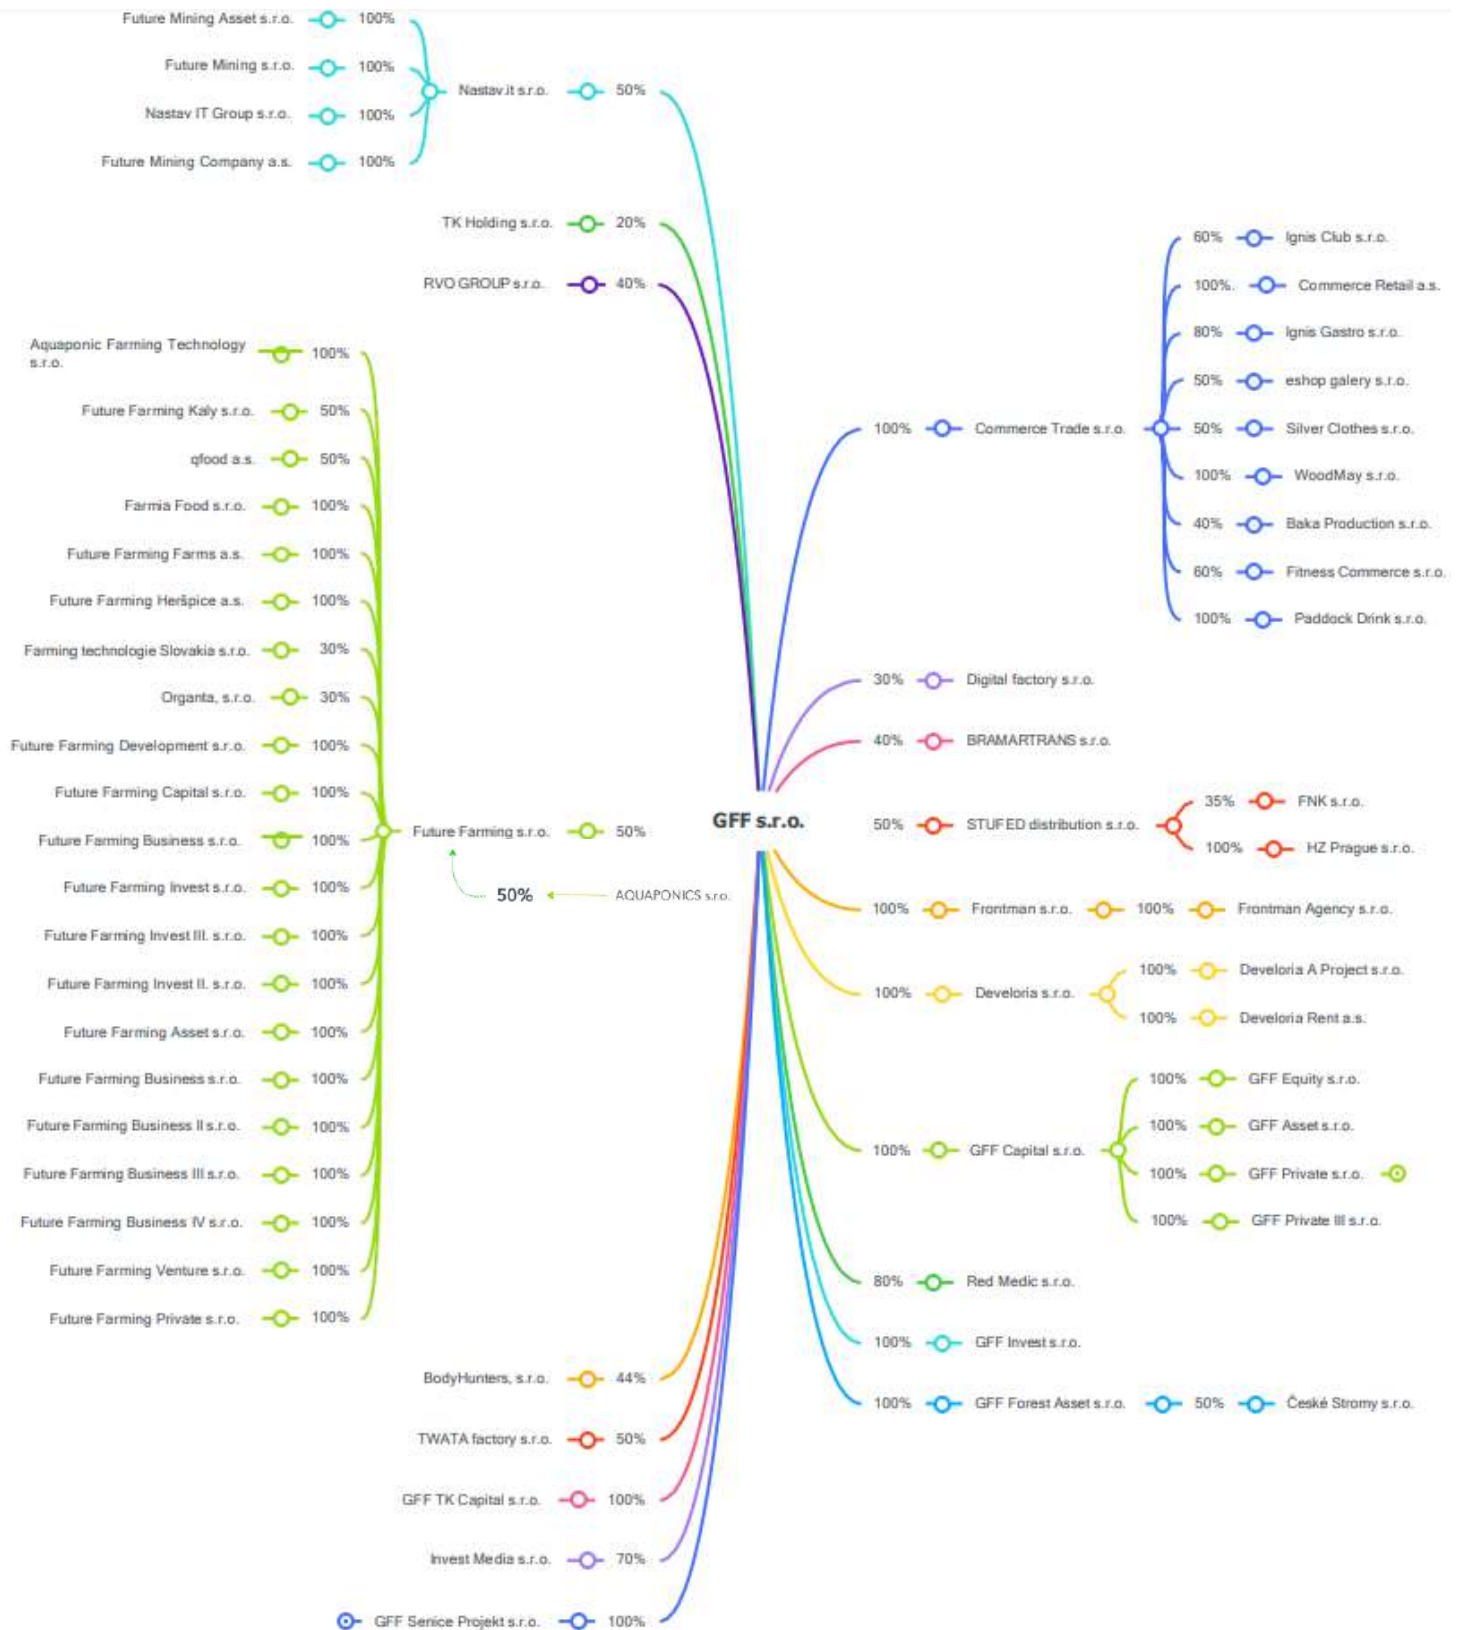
Future Mining Asset s.r.o. 100%
Future Mining s.r.o. 100%
Nastav IT Group s.r.o. 100%
Future Mining Company a.s. 100%
Nastav.it s.r.o. 50%
TK Holding s.r.o. 20%
RVO GROUP s.r.o. 40%

60% Ignis Club s.r.o.
100% Commerce Retail a.s.
80% Ignis Gastro s.r.o.
50% eshop galery s.r.o.
100% Commerce Trade s.r.o.
50% Silver Clothes s.r.o.
100% WoodMay s.r.o.
40% Baka Production s.r.o.
60% Fitness Commerce s.r.o.
100% Paddock Drink s.r.o.

Aquaponic Farming Technology s.r.o. 100%
Future Farming Kaly s.r.o. 50%
qfood a.s. 50%
Farmia Food s.r.o. 100%
Future Farming Farms a.s. 100%
Future Farming Heršpice a.s. 100%
Farming technologie Slovakia s.r.o. 30%
Organta, s.r.o. 30%
Future Farming Development s.r.o. 100%
Future Farming Capital s.r.o. 100%
Future Farming Business s.r.o. 100%
Future Farming Invest s.r.o. 100%
Future Farming Invest III. s.r.o. 100%
Future Farming Invest II. s.r.o. 100%
Future Farming Asset s.r.o. 100%
Future Farming Business s.r.o. 100%
Future Farming Business II s.r.o. 100%
Future Farming Business III s.r.o. 100%
Future Farming Business IV s.r.o. 100%
Future Farming Venture s.r.o. 100%
Future Farming Private s.r.o. 100%
Future Farming s.r.o. 50%
50% AQUAPONICS s.r.o.

GFF s.r.o.

30% Digital factory s.r.o.
40% BRAMARTRANS s.r.o.
50% STUFED distribution s.r.o.
35% FNK s.r.o.
100% HZ Prague s.r.o.
100% Frontman s.r.o. 100% Frontman Agency s.r.o.
100% Develoria s.r.o.
100% Develoria A Project s.r.o.
100% Develoria Rent a.s.
100% GFF Equity s.r.o.
100% GFF Asset s.r.o.
100% GFF Capital s.r.o.
100% GFF Private s.r.o.
100% GFF Private III s.r.o.
80% Red Medic s.r.o.
100% GFF Invest s.r.o.
100% GFF Forest Asset s.r.o. 50% České Stromy s.r.o.

BodyHunters, s.r.o. 44%
TWATA factory s.r.o. 50%
GFF TK Capital s.r.o. 100%
Invest Media s.r.o. 70%
GFF Senice Projekt s.r.o. 100%